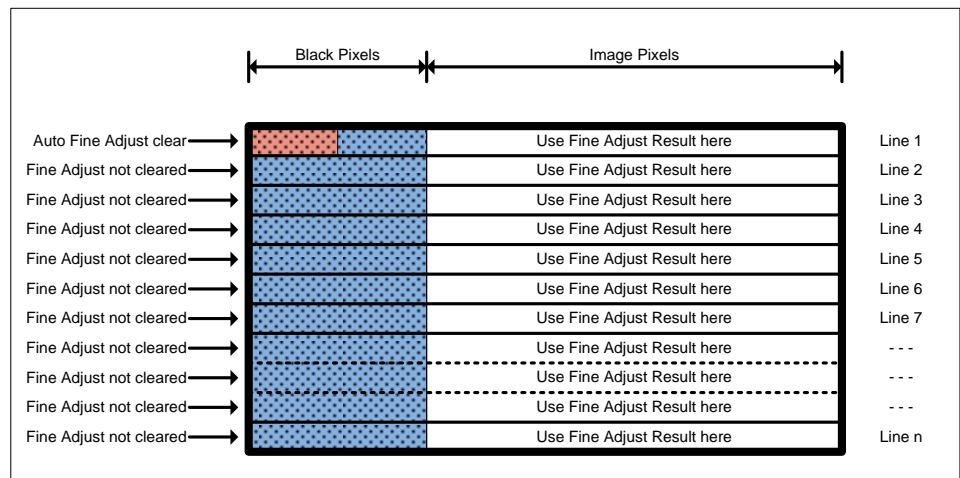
Black Pixels

Image Pixels

Auto Fine Adjust clear
Use Fine Adjust Result here
Line 1

Fine Adjust not cleared
Use Fine Adjust Result here
Line 2

Fine Adjust not cleared
Use Fine Adjust Result here
Line 3

Fine Adjust not cleared
Use Fine Adjust Result here
Line 4

Fine Adjust not cleared
Use Fine Adjust Result here
Line 5

Fine Adjust not cleared
Use Fine Adjust Result here
Line 6

Fine Adjust not cleared
Use Fine Adjust Result here
Line 7

Fine Adjust not cleared
Use Fine Adjust Result here
- - -

Fine Adjust not cleared
Use Fine Adjust Result here
- - -

Fine Adjust not cleared
Use Fine Adjust Result here
- - -

Fine Adjust not cleared
Use Fine Adjust Result here
Line n